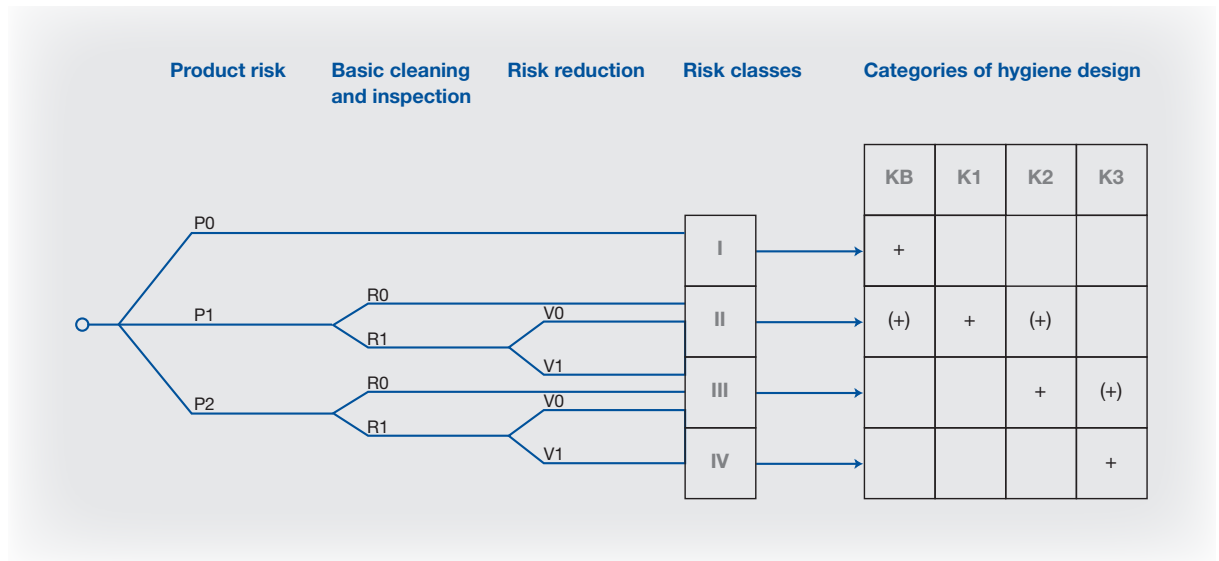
Product risk

Basic cleaning and inspection

Risk reduction

Risk classes

Categories of hygiene design

P0

P1

P2

R0

R1

R0

R1

V0

V1

V0

V1

I

II

III

IV

| KB | K1 | K2 | K3 |
|---|---|---|---|
| + | | | |
| (+) | + | (+) | |
| | | + | (+) |
| | | | + |